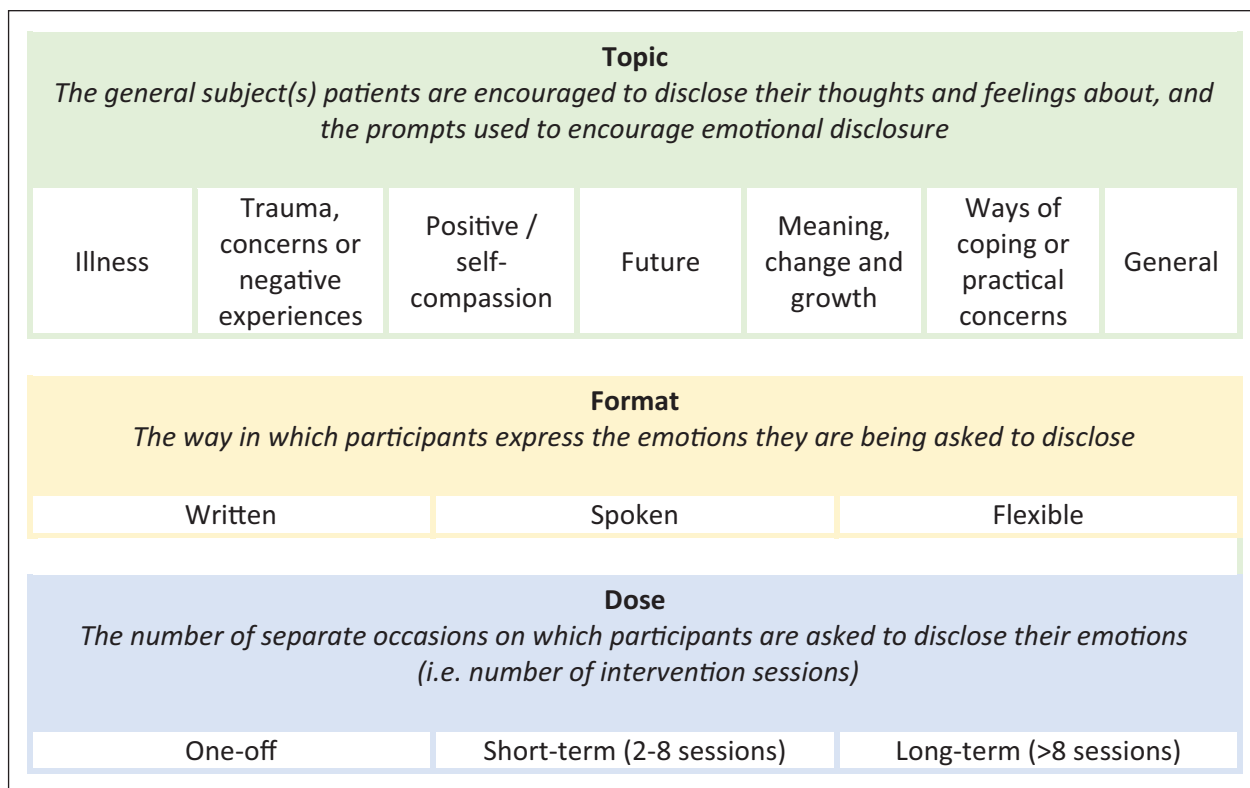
**Topic**
*The general subject(s) patients are encouraged to disclose their thoughts and feelings about, and the prompts used to encourage emotional disclosure*

| Illness | Trauma, concerns or negative experiences | Positive / self-compassion | Future | Meaning, change and growth | Ways of coping or practical concerns | General |
|---|---|---|---|---|---|---|

**Format**
*The way in which participants express the emotions they are being asked to disclose*

| Written | Spoken | Flexible |
|---|---|---|

**Dose**
*The number of separate occasions on which participants are asked to disclose their emotions (i.e. number of intervention sessions)*

| One-off | Short-term (2-8 sessions) | Long-term (>8 sessions) |
|---|---|---|